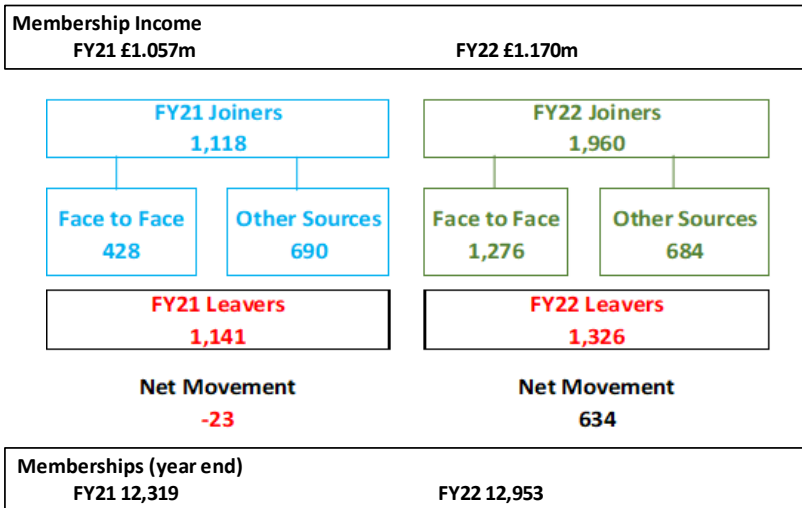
Membership Income
FY21 £1.057m FY22 £1.170m

FY21 Joiners
1,118

Face to Face
428

Other Sources
690

FY21 Leavers
1,141

Net Movement
-23

FY22 Joiners
1,960

Face to Face
1,276

Other Sources
684

FY22 Leavers
1,326

Net Movement
634

Memberships (year end)
FY21 12,319 FY22 12,953